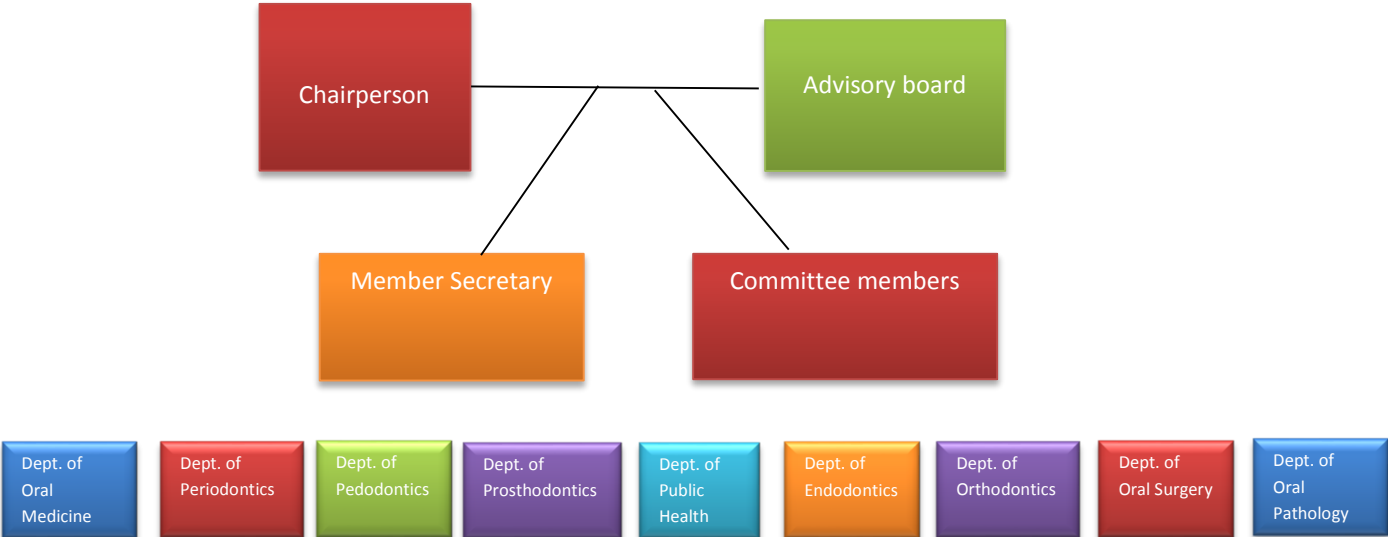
Chairperson

Advisory board

Member Secretary

Committee members

Dept. of Oral Medicine

Dept. of Periodontics

Dept. of Pedodontics

Dept. of Prosthodontics

Dept. of Public Health

Dept. of Endodontics

Dept. of Orthodontics

Dept. of Oral Surgery

Dept. of Oral Pathology